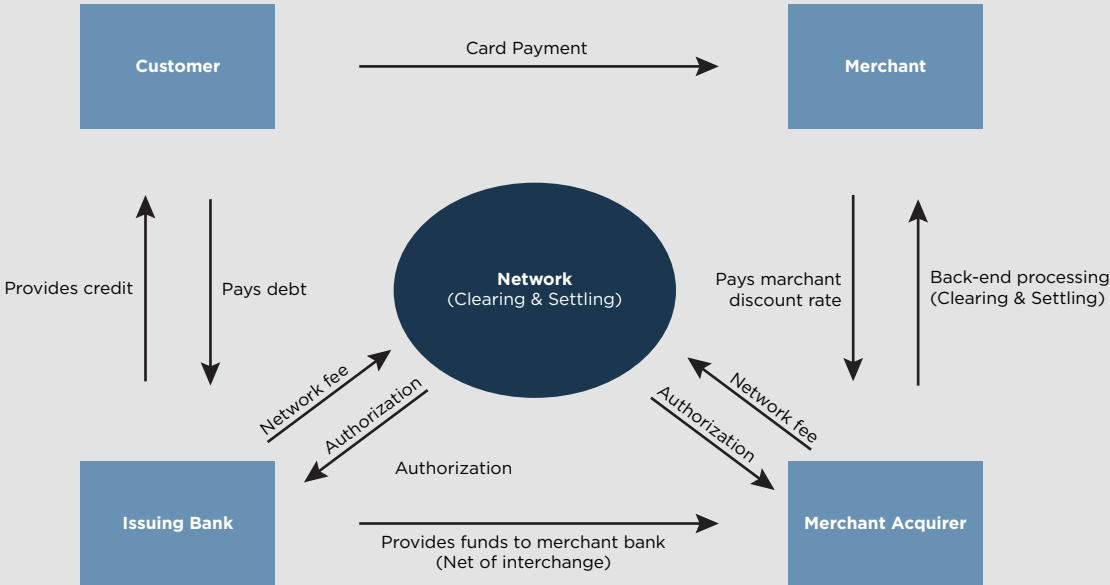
Customer

Card Payment

Merchant

Provides credit

Pays debt

Network
(Clearing & Settling)

Pays marchant discount rate

Back-end processing
(Clearing & Settling)

Network fee

Authorization

Authorization

Network fee

Authorization

Issuing Bank

Provides funds to merchant bank
(Net of interchange)

Merchant Acquirer